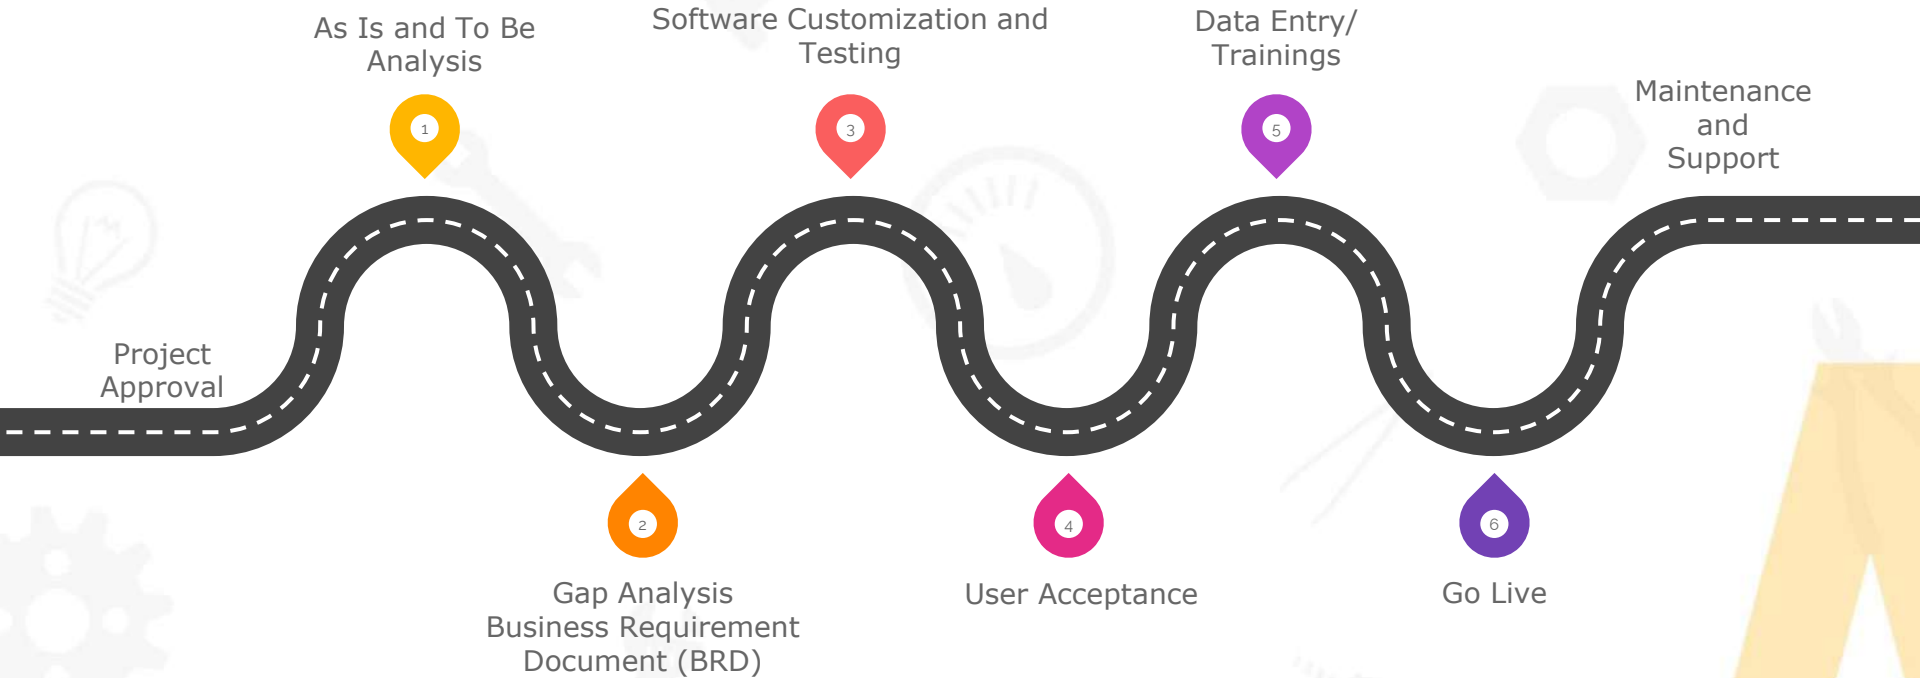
As Is and To Be Analysis

Software Customization and Testing

Data Entry/ Trainings

Maintenance and Support

1

3

5

Project Approval

2

4

6

Gap Analysis
Business Requirement Document (BRD)

User Acceptance

Go Live